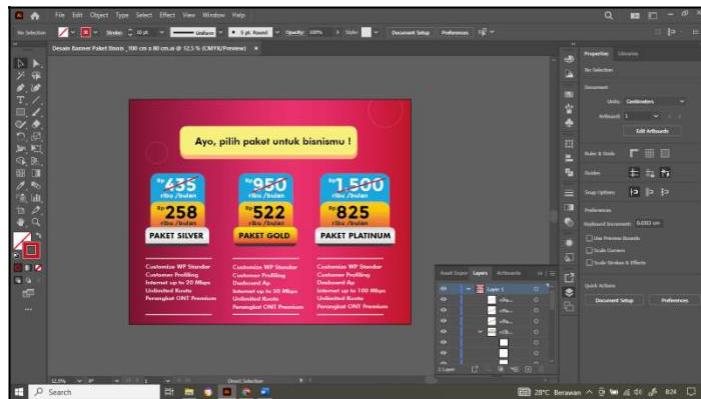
File Edit Object Type Select Effect View Window Help

No Selection Stroke Uniform 5 pt. Round Opacity 100% Style Document Setup Preferences

Desain Banner Paket Bisnis _100 cm x 80 cm.ai @ 52,5 % (CMYK/Preview)

Ayo, pilih paket untuk bisnismu !

Rp 435 ribu /bulan
Rp 258 ribu /bulan
PAKET SILVER

Rp 950 ribu /bulan
Rp 522 ribu /bulan
PAKET GOLD

Rp 1.500 ribu /bulan
Rp 825 ribu /bulan
PAKET PLATINUM

Customize WP Standar
Customer Profiling
Internet up to 20 Mbps
Unlimited Kuota
Perangkat ONT Premium

Customize WP Standar
Customer Profiling
Dashboard Ap
Internet up to 50 Mbps
Unlimited Kuota
Perangkat ONT Premium

Customize WP Standar
Customer Profiling
Dashboard Ap
Internet up to 100 Mbps
Unlimited Kuota
Perangkat ONT Premium

Properties Libraries
No Selection
Document
Units: Centimeters
Artboard: 1
Edit Artboards
Ruler & Grids
Guides
Snap Options
Preferences
Keyboard Increment: 0.0353 cm
Use Preview Bounds
Scale Corners
Scale Strokes & Effects
Quick Actions
Document Setup
Preferences

Asset Export Layers Artboards
Layer 1
1 Layer

52,5%
Direct Selection

Search
28°C Berawan 8:24